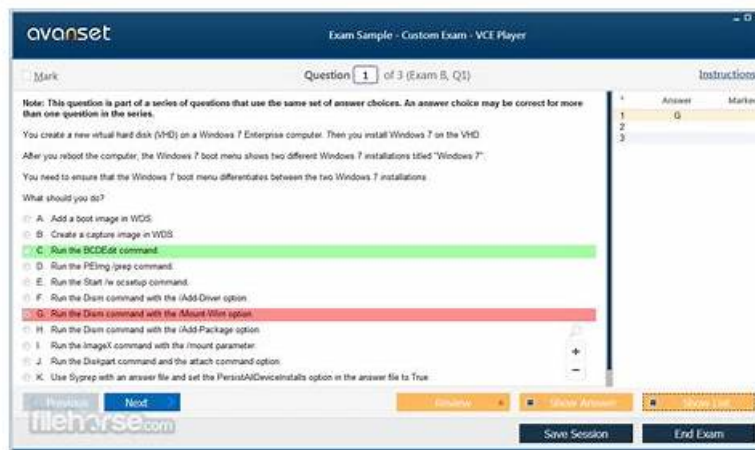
avanset

Exam Sample - Custom Exam - VCE Player

Mark

Question 1 of 3 (Exam B, Q1)

Instructions

Note: This question is part of a series of questions that use the same set of answer choices. An answer choice may be correct for more than one question in the series.

You create a new virtual hard disk (VHD) on a Windows 7 Enterprise computer. Then you install Windows 7 on the VHD.

After you reboot the computer, the Windows 7 boot menu shows two different Windows 7 installations titled "Windows 7".

You need to ensure that the Windows 7 boot menu differentiates between the two Windows 7 installations.

What should you do?

A. Add a boot image in WDS.
B. Create a capture image in WDS.
C. Run the BCDEdit command.
D. Run the PEImg /prep command.
E. Run the Start /w ocsetup command.
F. Run the Dism command with the /Add-Driver option.
G. Run the Dism command with the /Mount-Wim option.
H. Run the Dism command with the /Add-Package option.
I. Run the ImageX command with the /mount parameter.
J. Run the Diskpart command and the attach command option.
K. Use Sysprep with an answer file and set the PersistAllDeviceInstalls option in the answer file to True.

| # | Answer | Marke |
|---|---|---|
| 1 | G | |
| 2 | | |
| 3 | | |

Previous
Next
Review
Show Answer
Show List
Save Session
End Exam

filehorse.com